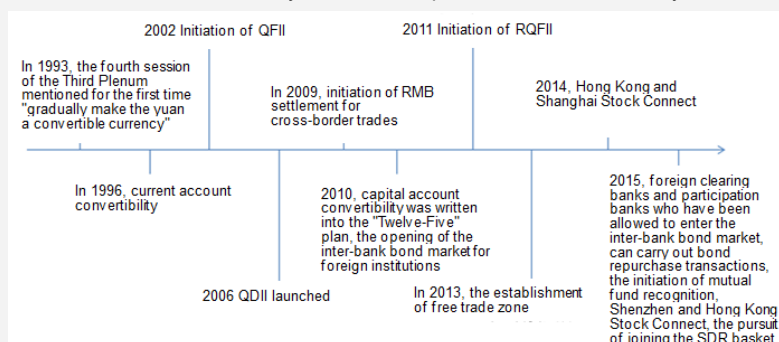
2002 Initiation of QFII

2011 Initiation of RQFII

In 1993, the fourth session of the Third Plenum mentioned for the first time "gradually make the yuan a convertible currency"

In 2009, initiation of RMB settlement for cross-border trades

2014, Hong Kong and Shanghai Stock Connect

In 1996, current account convertibility

2010, capital account convertibility was written into the "Twelve-Five" plan, the opening of the inter-bank bond market for foreign institutions

2015, foreign clearing banks and participation banks who have been allowed to enter the inter-bank bond market, can carry out bond repurchase transactions, the initiation of mutual fund recognition, Shenzhen and Hong Kong Stock Connect, the pursuit of joining the SDR basket

2006 QDII launched

In 2013, the establishment of free trade zone